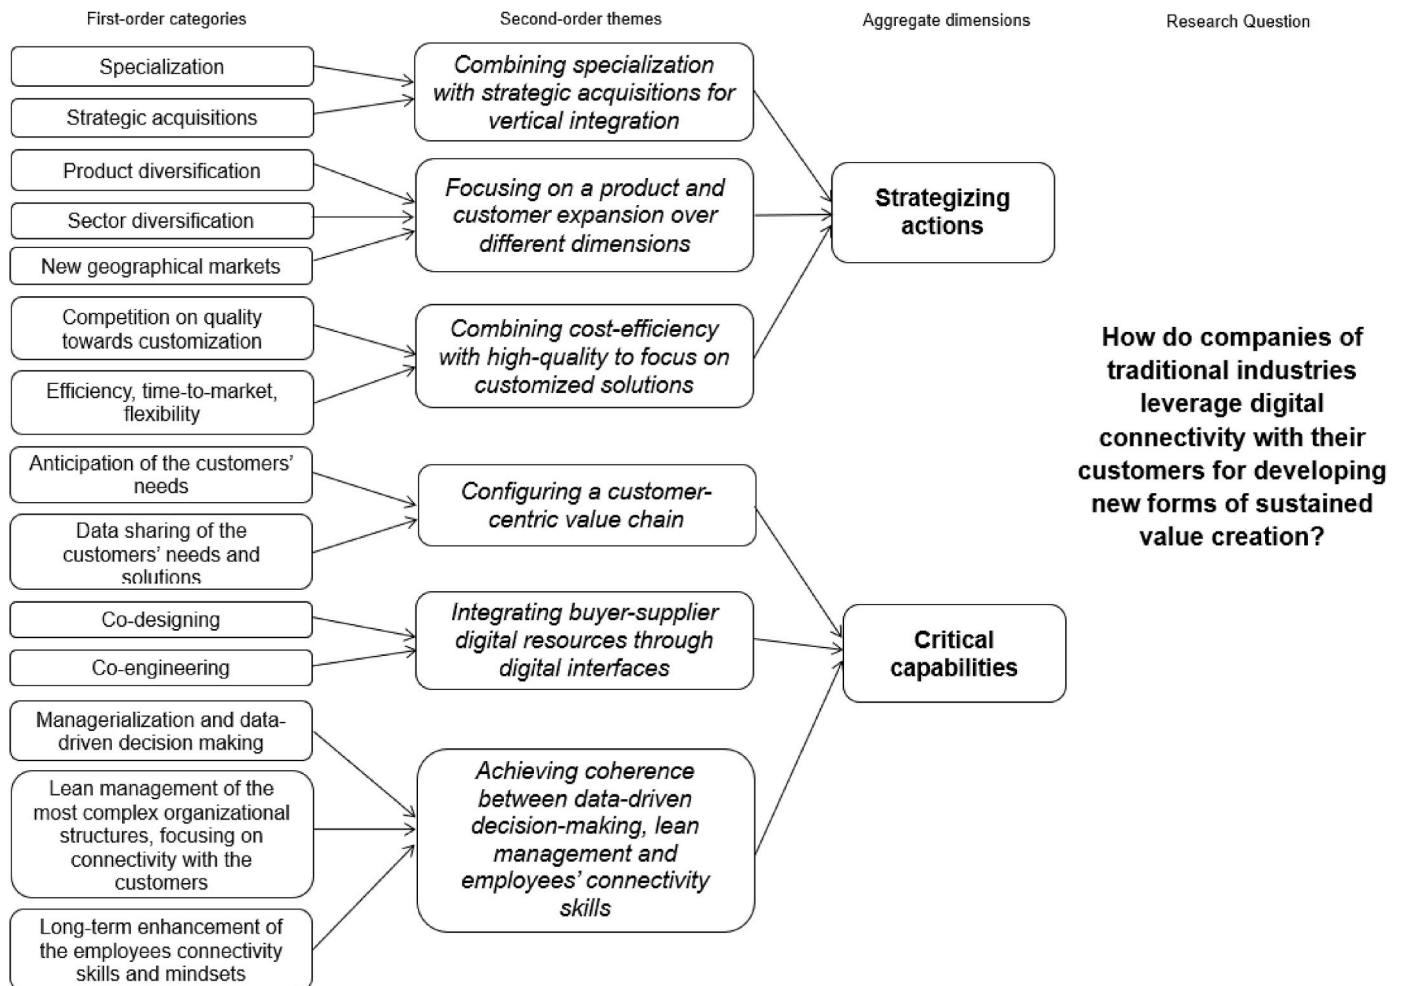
First-order categories

Second-order themes

Aggregate dimensions

Research Question

Specialization

Strategic acquisitions

Combining specialization with strategic acquisitions for vertical integration

Product diversification

Sector diversification

New geographical markets

Focusing on a product and customer expansion over different dimensions

Strategizing actions

Competition on quality towards customization

Efficiency, time-to-market, flexibility

Combining cost-efficiency with high-quality to focus on customized solutions

How do companies of traditional industries leverage digital connectivity with their customers for developing new forms of sustained value creation?

Anticipation of the customers' needs

Data sharing of the customers' needs and solutions

Configuring a customer-centric value chain

Co-designing

Co-engineering

Integrating buyer-supplier digital resources through digital interfaces

Critical capabilities

Managerialization and data-driven decision making

Lean management of the most complex organizational structures, focusing on connectivity with the customers

Long-term enhancement of the employees connectivity skills and mindsets

Achieving coherence between data-driven decision-making, lean management and employees' connectivity skills